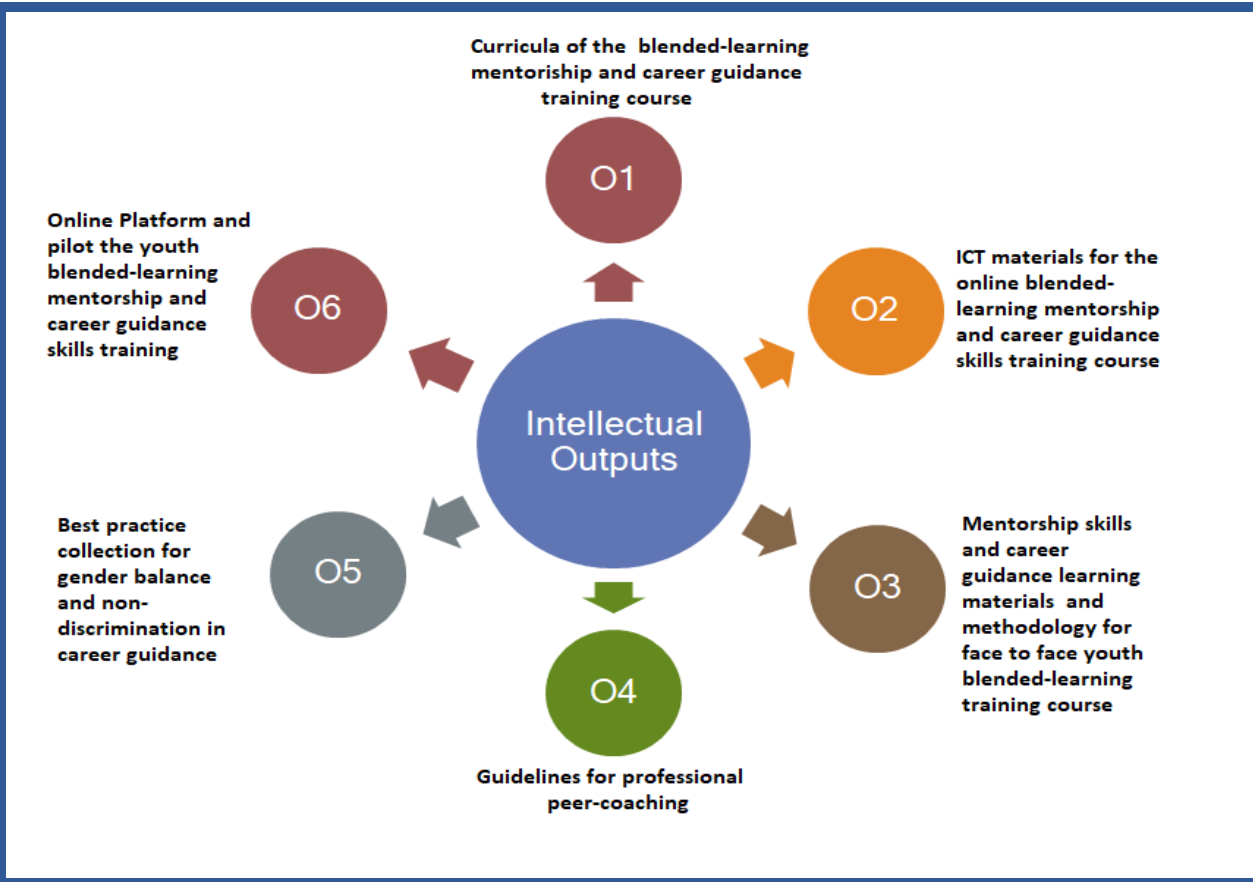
Curricula of the blended-learning mentorship and career guidance training course

O1

Online Platform and pilot the youth blended-learning mentorship and career guidance skills training

O6

ICT materials for the online blended-learning mentorship and career guidance skills training course

O2

Intellectual Outputs

Best practice collection for gender balance and non-discrimination in career guidance

O5

Mentorship skills and career guidance learning materials and methodology for face to face youth blended-learning training course

O3

O4

Guidelines for professional peer-coaching